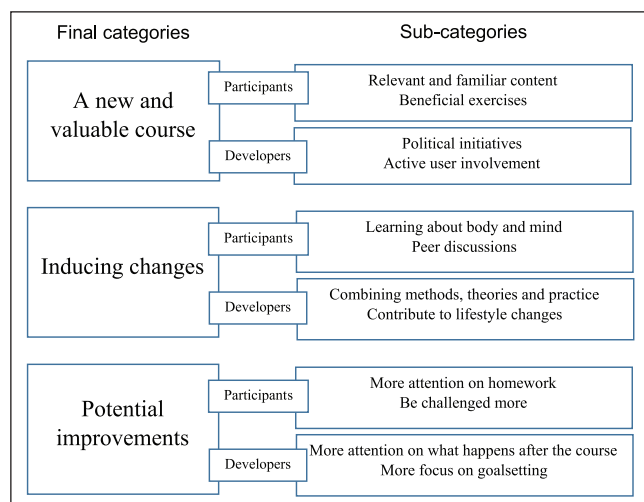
Final categories

Sub-categories

A new and valuable course

Participants

Relevant and familiar content
Beneficial exercises

Developers

Political initiatives
Active user involvement

Inducing changes

Participants

Learning about body and mind
Peer discussions

Developers

Combining methods, theories and practice
Contribute to lifestyle changes

Potential improvements

Participants

More attention on homework
Be challenged more

Developers

More attention on what happens after the course
More focus on goalsetting